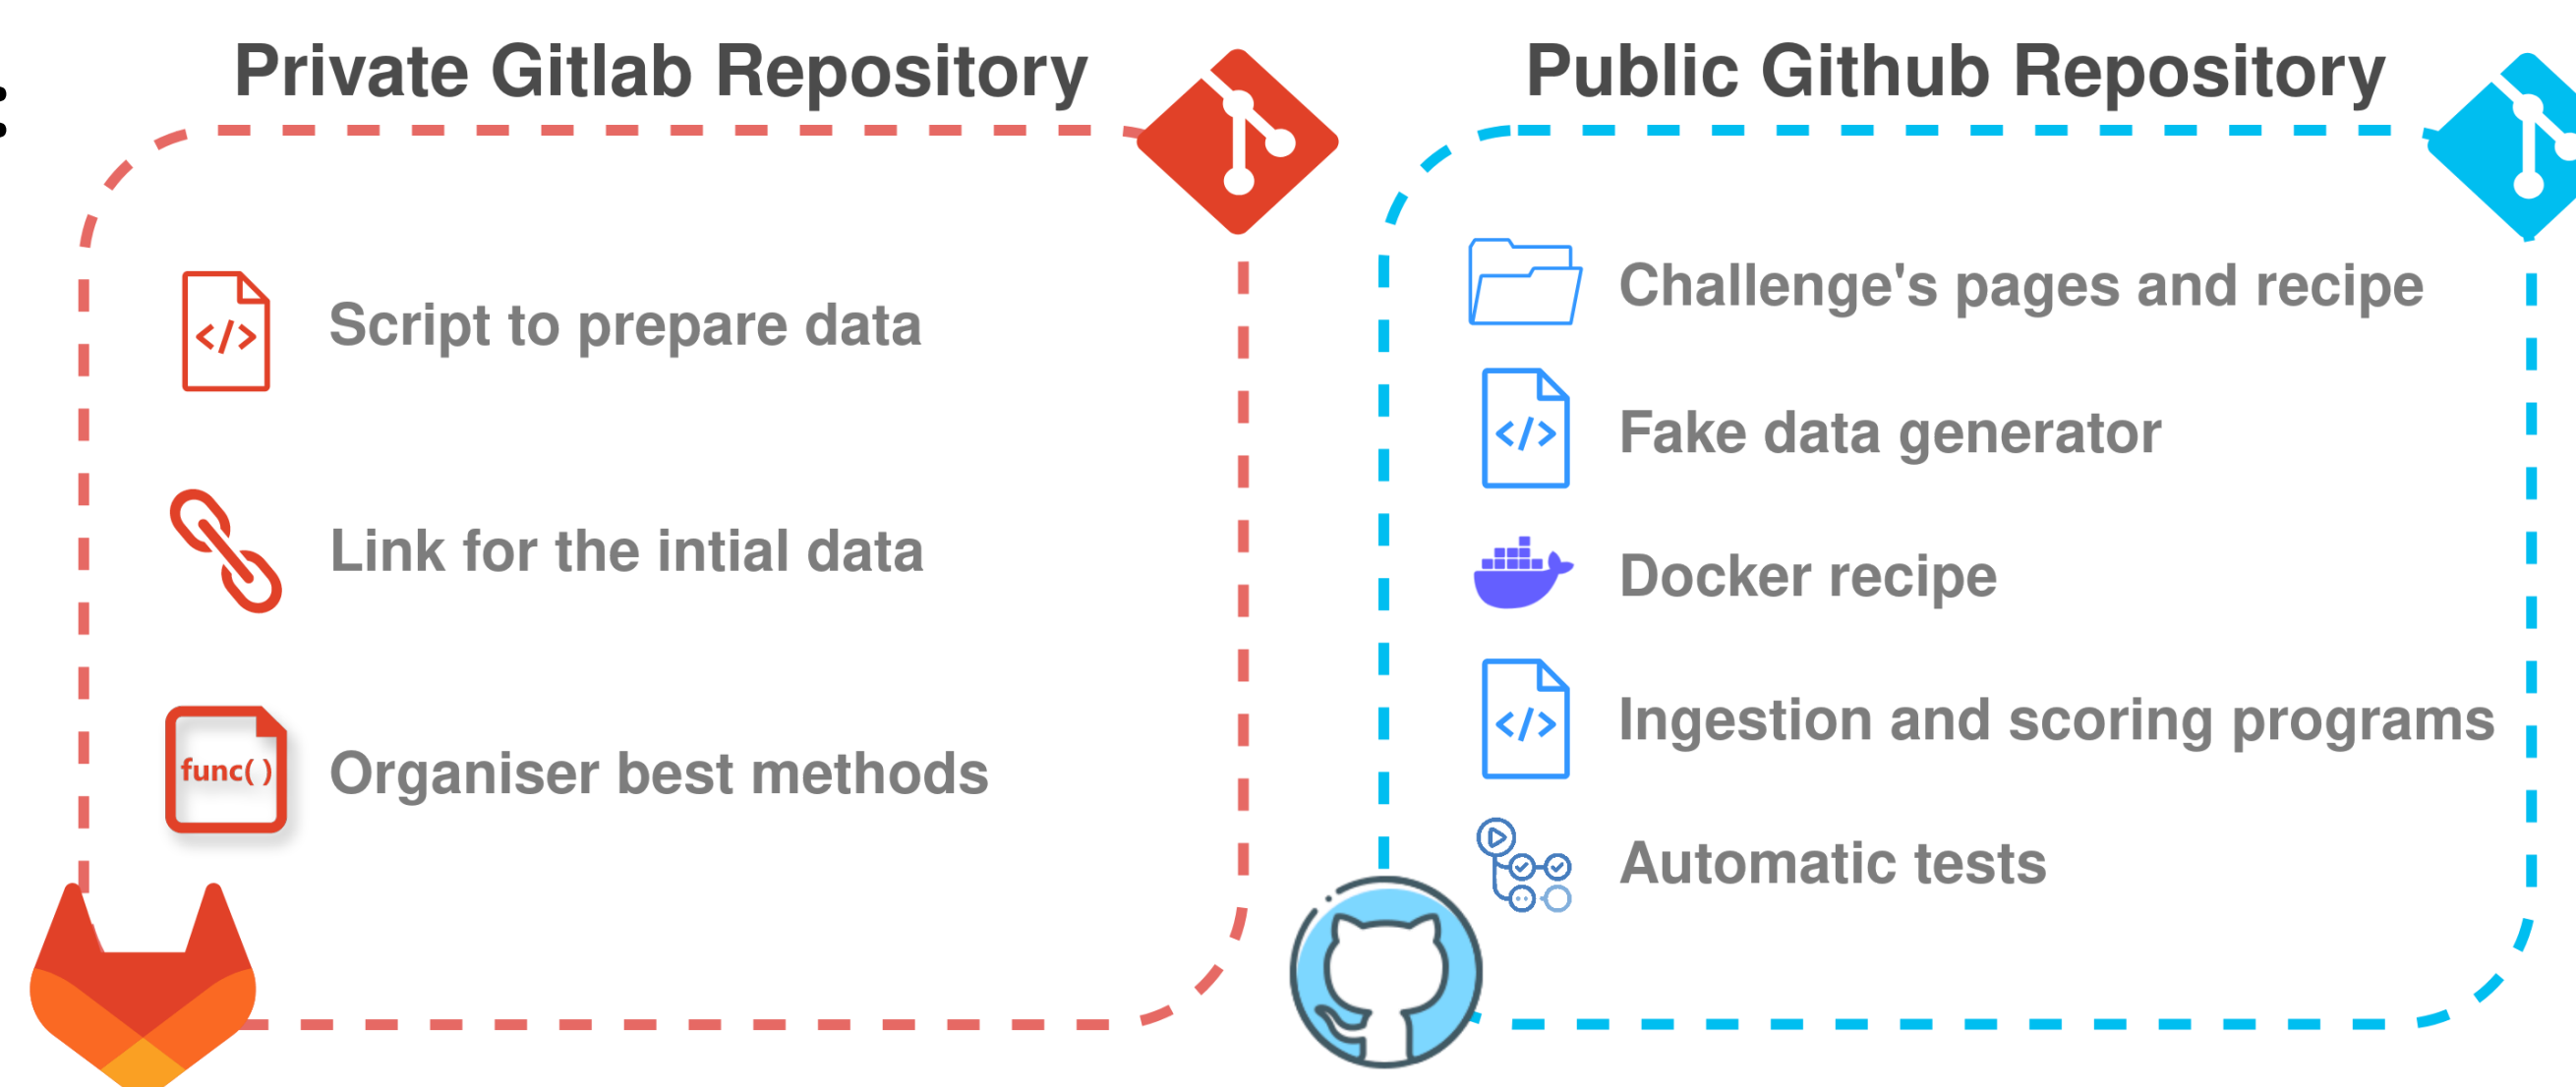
Private Gitlab Repository

</> Script to prepare data

Link for the intial data

func( ) Organiser best methods

Public Github Repository

Challenge's pages and recipe

</> Fake data generator

Docker recipe

</> Ingestion and scoring programs

Automatic tests